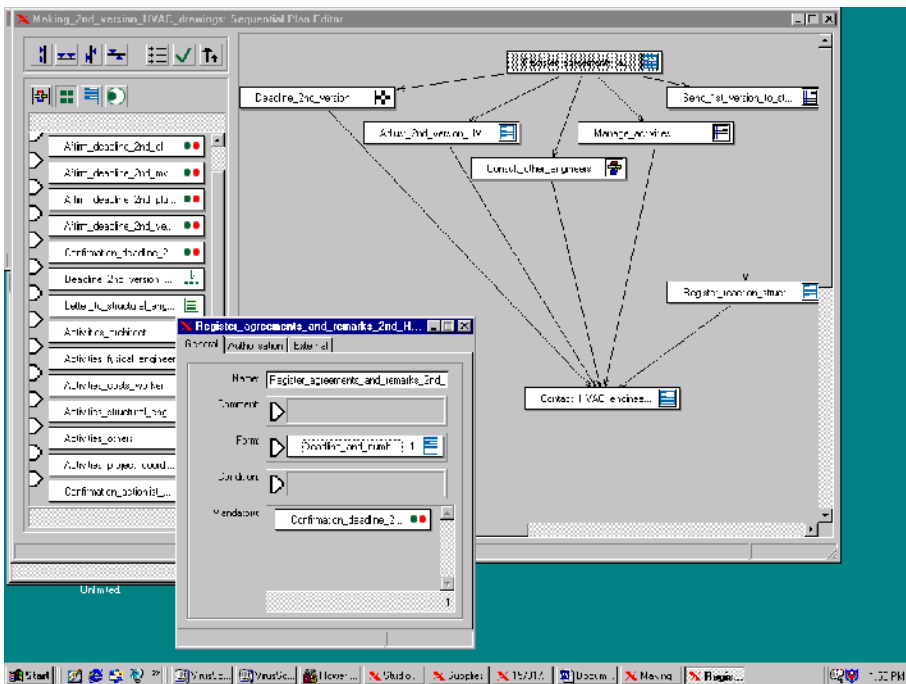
Making_2nd_version_HVAC_drawings: Sequential Plan Editor

Affirm_deadline_2nd_d
Affirm_deadline_2nd_mo
Affirm_deadline_2nd_plu
Affirm_deadline_2nd_ve
Confirmation_deadline_2
Deadline_2nd_version_...
Letter_to_structural_eng
Activities_architect
Activities_electrical_engineer
Activities_costs_worker
Activities_structural_eng
Activities_others
Activities_project_coord
Confirmation_optionist_...

Unlimited

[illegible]
Deadline_2nd_version
Adjust_2nd_version_H
Manage_activities
Send_1st_version_to_st
Consult_other_engineers
Register_reaction_struc
Contact_HVAC_enginee...

Register_agreements_and_remarks_2nd_H...
General | Authorisation | External
Name: Register_agreements_and_remarks_2nd_
Comment:
Form: Deadline_2nd_numb 1
Condition:
Mandatory: Confirmation_deadline_2...
1

Start | VirusS... | VirusSc... | Never ... | Studio... | Supplier | 15/01/... | Docum... | Making | Regis...
1:00 PM